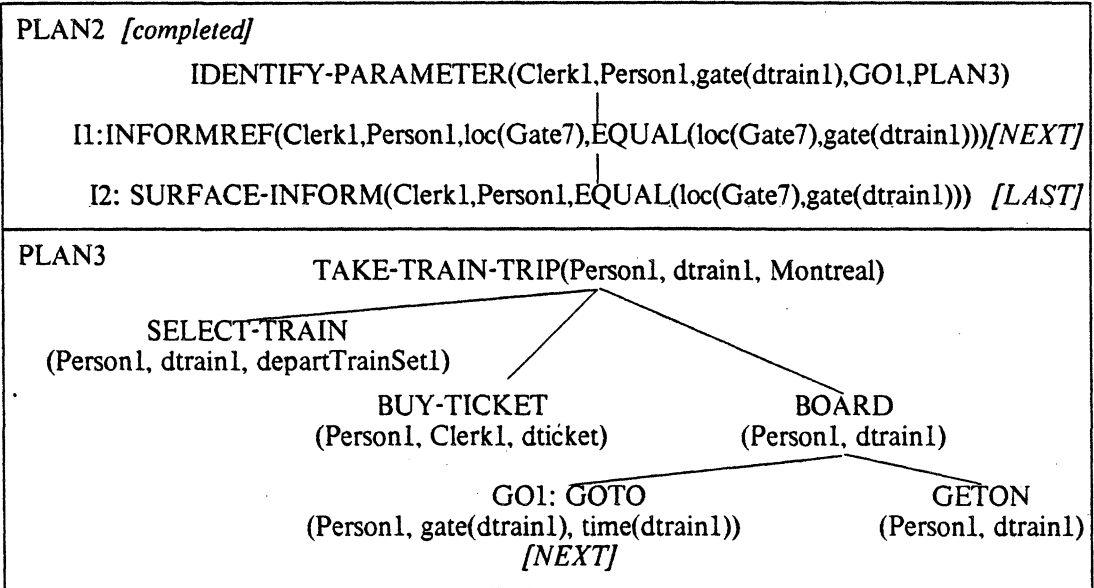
PLAN2 *[completed]*

IDENTIFY-PARAMETER(Clerk1,Person1,gate(dtrain1),GO1,PLAN3)

I1:INFORMREF(Clerk1,Person1,loc(Gate7),EQUAL(loc(Gate7),gate(dtrain1)))*[NEXT]*

I2: SURFACE-INFORM(Clerk1,Person1,EQUAL(loc(Gate7),gate(dtrain1))) *[LAST]*

PLAN3

TAKE-TRAIN-TRIP(Person1, dtrain1, Montreal)

SELECT-TRAIN (Person1, dtrain1, departTrainSet1)

BUY-TICKET (Person1, Clerk1, dticket)

BOARD (Person1, dtrain1)

GO1: GOTO (Person1, gate(dtrain1), time(dtrain1)) *[NEXT]*

GETON (Person1, dtrain1)